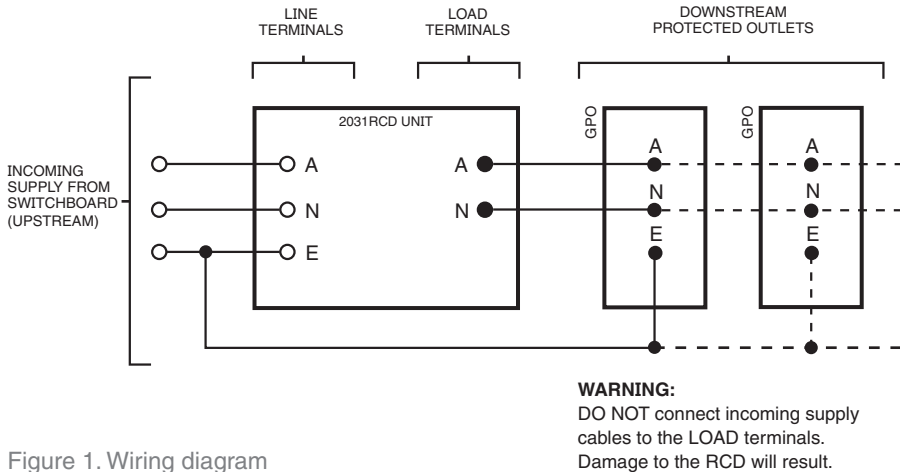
LINE TERMINALS

LOAD TERMINALS

DOWNSTREAM PROTECTED OUTLETS

2031RCD UNIT

INCOMING SUPPLY FROM SWITCHBOARD (UPSTREAM)

A
N
E

A
N

GPO
A
N
E

GPO
A
N
E

WARNING:
DO NOT connect incoming supply cables to the LOAD terminals. Damage to the RCD will result.

Figure 1. Wiring diagram